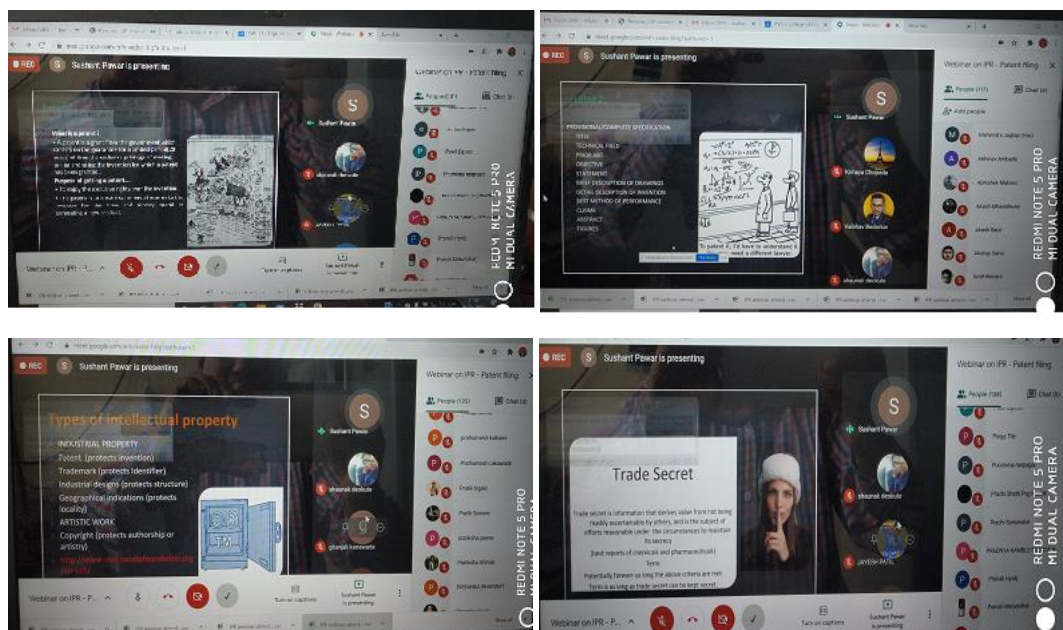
REC S Sushant Pawar is presenting

Webinar on IPR - Patent filing

What is a patent ?

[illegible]

S

Sushant Pawar

shaunak deokule

Webinar on IPR

Turn on captions

Sushant Pawar is presenting

REDMI NOTE 5 PRO
MI DUAL CAMERA

REC S Sushant Pawar is presenting

Webinar on IPR - Patent filing

People (117)

Chat

Add people

PROVISIONAL/COMPLETE SPECIFICATION
TITLE
TECHNICAL FIELD
PROBLEMS
OBJECTIVE
STATEMENT
BRIEF DESCRIPTION OF DRAWINGS
DETAIL DESCRIPTION OF INVENTION
BEST METHOD OF PERFORMANCE
CLAIMS
ABSTRACT
FIGURES

To patent it, I'd have to understand it
need a different lawyer.

Sushant Pawar

Vaibhav Badekar

shaunak deokule

REDMI NOTE 5 PRO
MI DUAL CAMERA

S Sushant Pawar is presenting

Webinar on IPR - Patent filing

People (120)

Chat

Types of intellectual property

INDUSTRIAL PROPERTY
Patent (protects invention)
Trademark (protects identifier)
Industrial designs (protects structure)
Geographical indications (protects locality)
ARTISTIC WORK
Copyright (protects authorship or artistry)

S

Sushant Pawar

shaunak deokule

Webinar on IPR - P...

Turn on captions

Sushant Pawar is presenting

REDMI NOTE 5 PRO
MI DUAL CAMERA

REC S Sushant Pawar is presenting

Webinar on IPR - Patent filing

People (120)

Chat

Trade Secret

Trade secret is information that derives value from not being readily ascertainable by others, and is the subject of efforts reasonable under the circumstances to maintain its secrecy
(best reports of chemicals and pharmaceuticals)
Term:
Potentially forever so long the above criteria are met
Term is as long as trade secret can be kept secret.

S

Sushant Pawar

shaunak deokule

JAYESH PATIL

Webinar on IPR - P...

Turn on captions

Sushant Pawar is presenting

REDMI NOTE 5 PRO
MI DUAL CAMERA